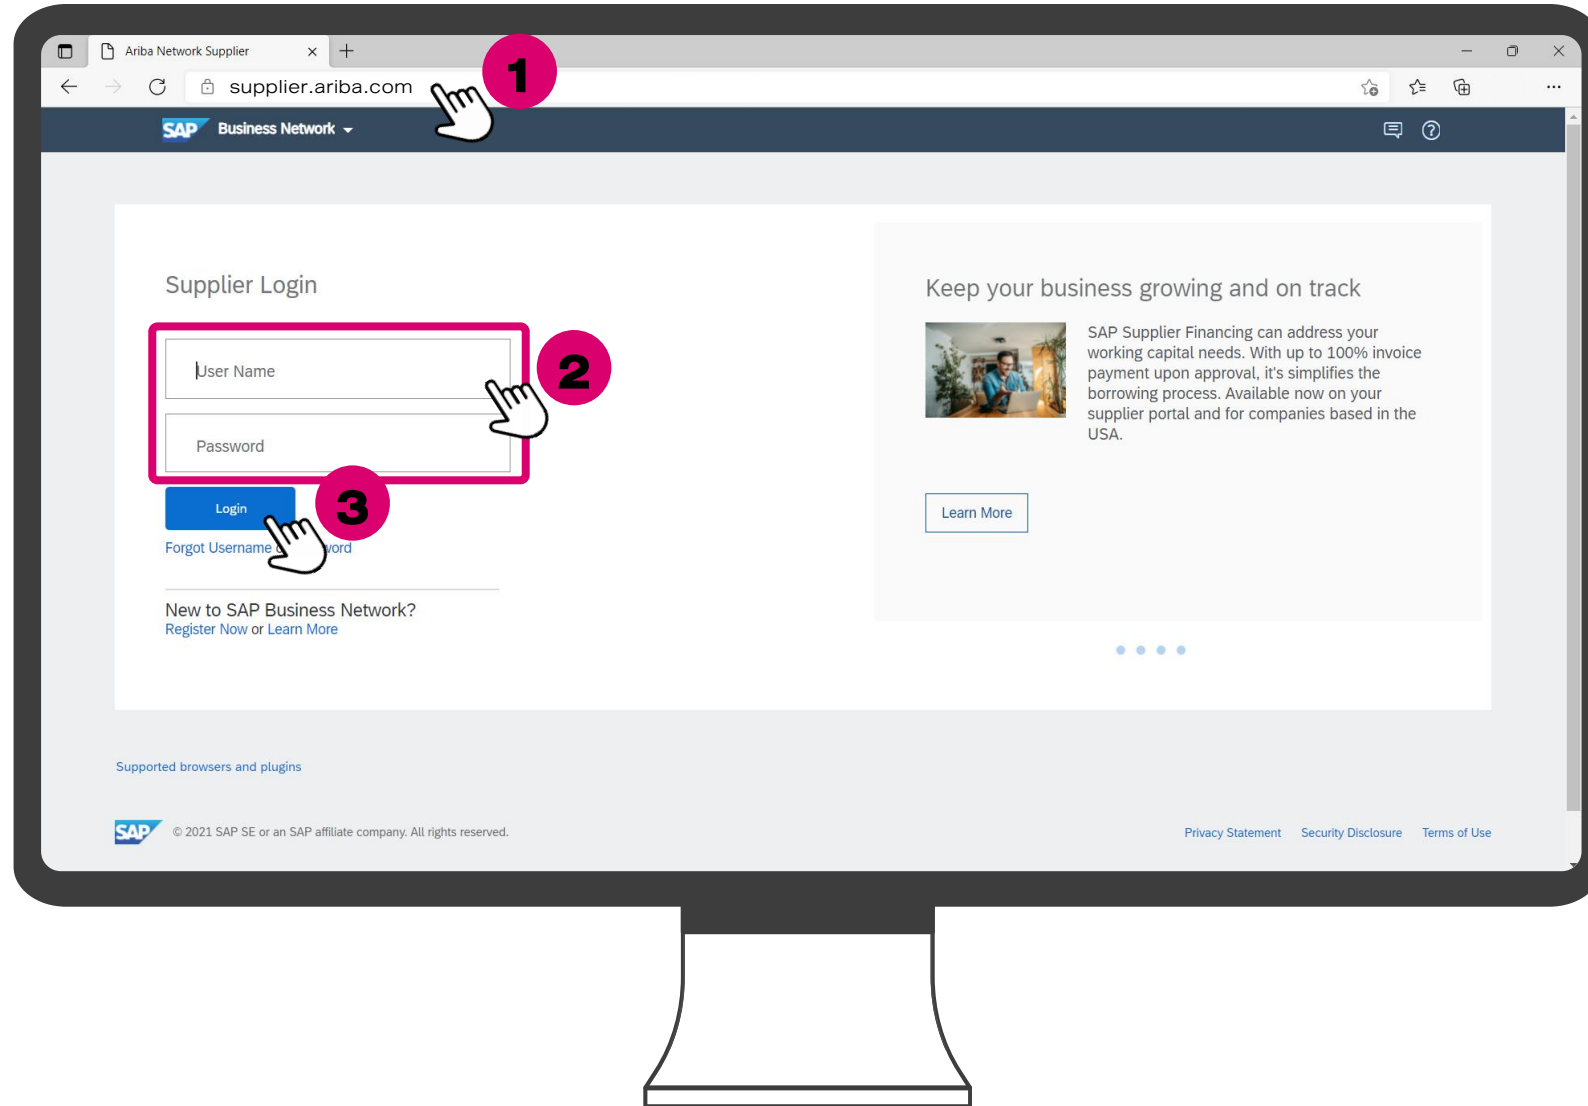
Ariba Network Supplier

supplier.ariba.com

1

SAP Business Network

Supplier Login

User Name

Password

2

Login

3

Forgot Username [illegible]word

New to SAP Business Network?
Register Now or Learn More

Keep your business growing and on track

SAP Supplier Financing can address your working capital needs. With up to 100% invoice payment upon approval, it's simplifies the borrowing process. Available now on your supplier portal and for companies based in the USA.

Learn More

Supported browsers and plugins

SAP © 2021 SAP SE or an SAP affiliate company. All rights reserved.

Privacy Statement Security Disclosure Terms of Use